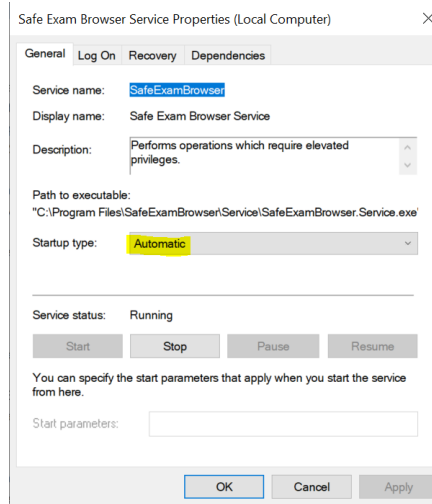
Safe Exam Browser Service Properties (Local Computer)

×

General | Log On | Recovery | Dependencies

Service name: SafeExamBrowser

Display name: Safe Exam Browser Service

Description: Performs operations which require elevated privileges.

Path to executable:
"C:\Program Files\SafeExamBrowser\Service\SafeExamBrowser.Service.exe

Startup type: Automatic

Service status: Running

Start | Stop | Pause | Resume

You can specify the start parameters that apply when you start the service from here.

Start parameters:

OK | Cancel | Apply